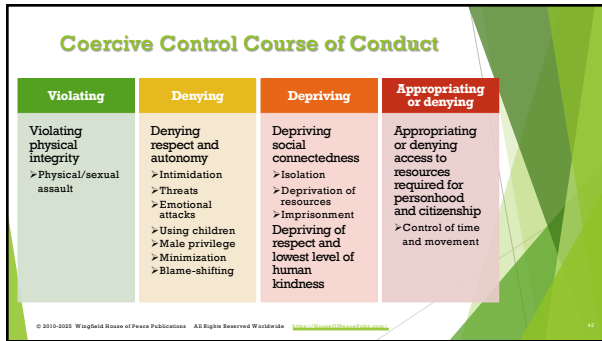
Coercive Control Course of Conduct

| Violating | Denying | Depriving | Appropriating or denying |
|---|---|---|---|
| Violating physical integrity<br>➢Physical/sexual assault | Denying respect and autonomy<br>➢Intimidation<br>➢Threats<br>➢Emotional attacks<br>➢Using children<br>➢Male privilege<br>➢Minimization<br>➢Blame-shifting | Depriving social connectedness<br>➢Isolation<br>➢Deprivation of resources<br>➢Imprisonment<br>Depriving of respect and lowest level of human kindness | Appropriating or denying access to resources required for personhood and citizenship<br>➢Control of time and movement |

© 2010-2025 Wingfield House of Peace Publications All Rights Reserved Worldwide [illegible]

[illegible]